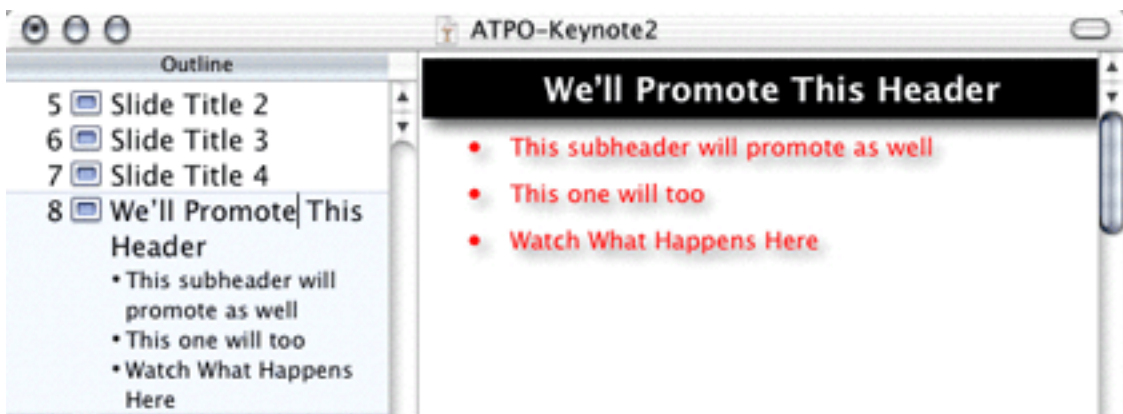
ATPO-Keynote2

Outline

5 Slide Title 2
6 Slide Title 3
7 Slide Title 4
8 We'll Promote This Header
• This subheader will promote as well
• This one will too
• Watch What Happens Here

We'll Promote This Header

• This subheader will promote as well
• This one will too
• Watch What Happens Here